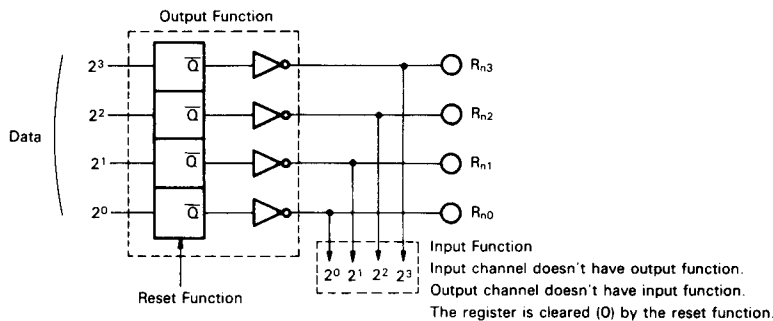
Output Function

Data

$2^3$
$2^2$
$2^1$
$2^0$

$\overline{Q}$
$\overline{Q}$
$\overline{Q}$
$\overline{Q}$

$R_{n3}$
$R_{n2}$
$R_{n1}$
$R_{n0}$

Reset Function

$2^0$ $2^1$ $2^2$ $2^3$

Input Function
Input channel doesn't have output function.
Output channel doesn't have input function.
The register is cleared (0) by the reset function.